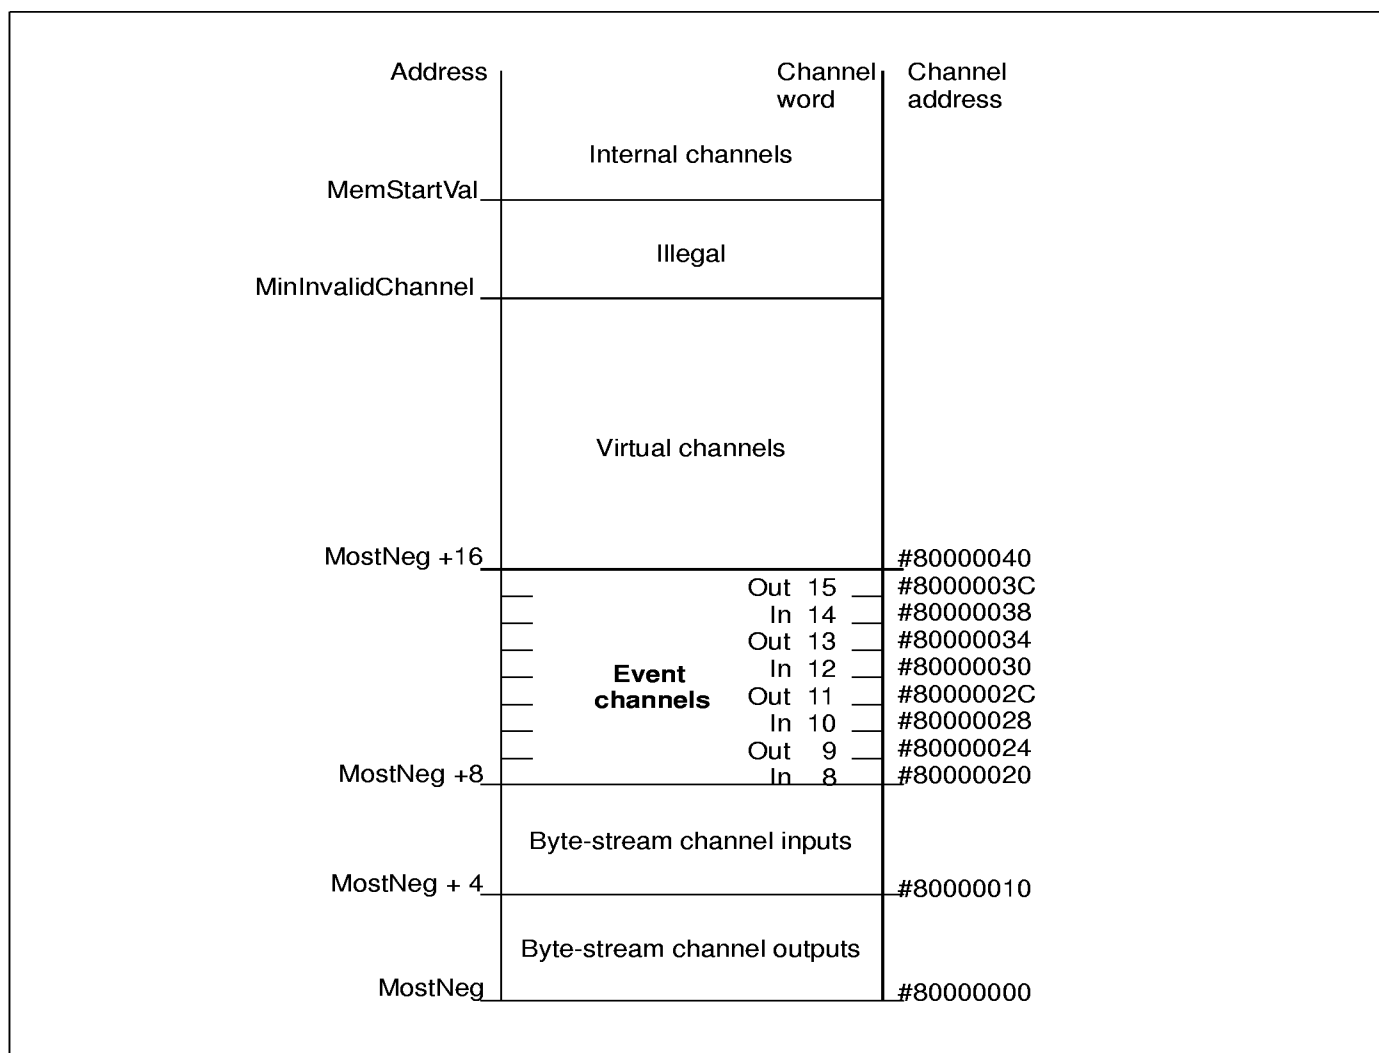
Address

Channel word

Channel address

Internal channels

MemStartVal

Illegal

MinInvalidChannel

Virtual channels

MostNeg +16

#80000040

Out 15

#8000003C

In 14

#80000038

Out 13

#80000034

In 12

#80000030

Event channels

Out 11

#8000002C

In 10

#80000028

Out 9

#80000024

MostNeg +8

In 8

#80000020

Byte-stream channel inputs

MostNeg + 4

#80000010

Byte-stream channel outputs

MostNeg

#80000000